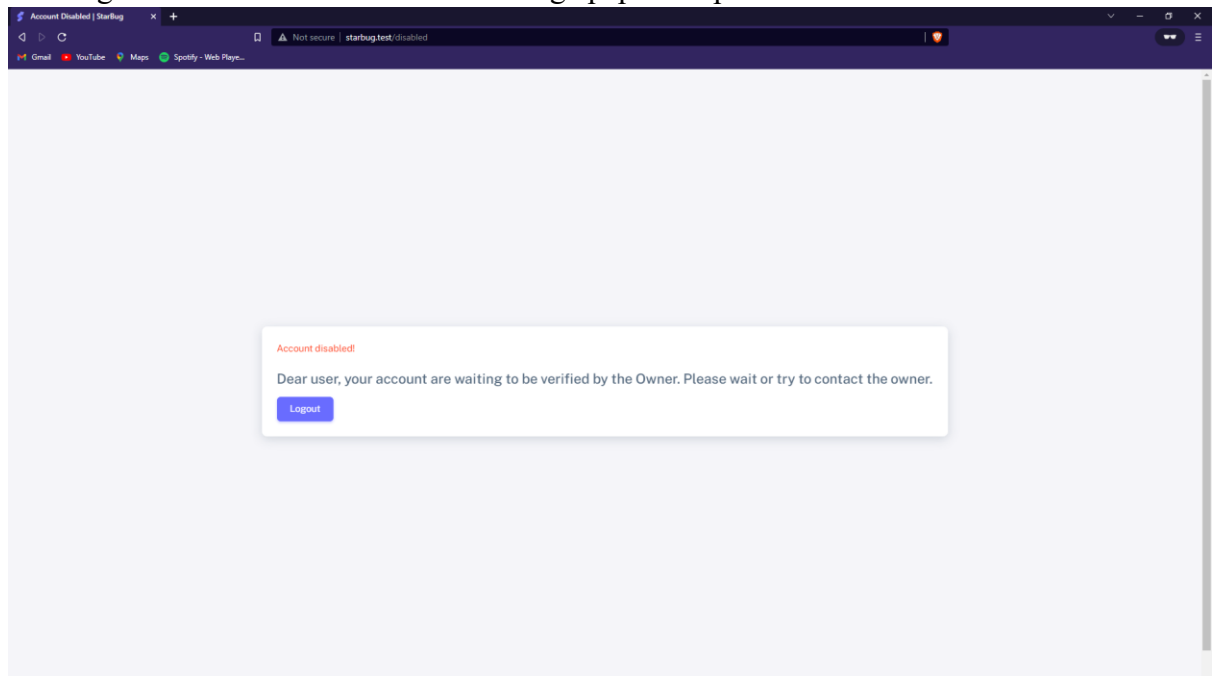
Account Disabled | StarBug

Not secure | starbug.test/disabled

Gmail YouTube Maps Spotify - Web Playe...

Account disabled!

Dear user, your account are waiting to be verified by the Owner. Please wait or try to contact the owner.

Logout